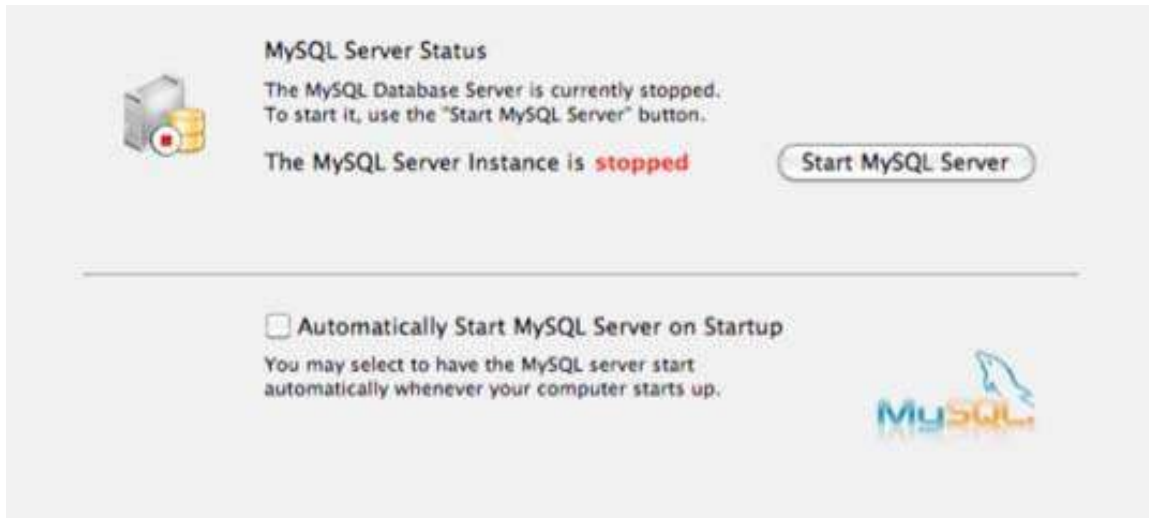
MySQL Server Status

The MySQL Database Server is currently stopped. To start it, use the "Start MySQL Server" button.

The MySQL Server Instance is stopped

Start MySQL Server

Automatically Start MySQL Server on Startup

You may select to have the MySQL server start automatically whenever your computer starts up.

MySQL